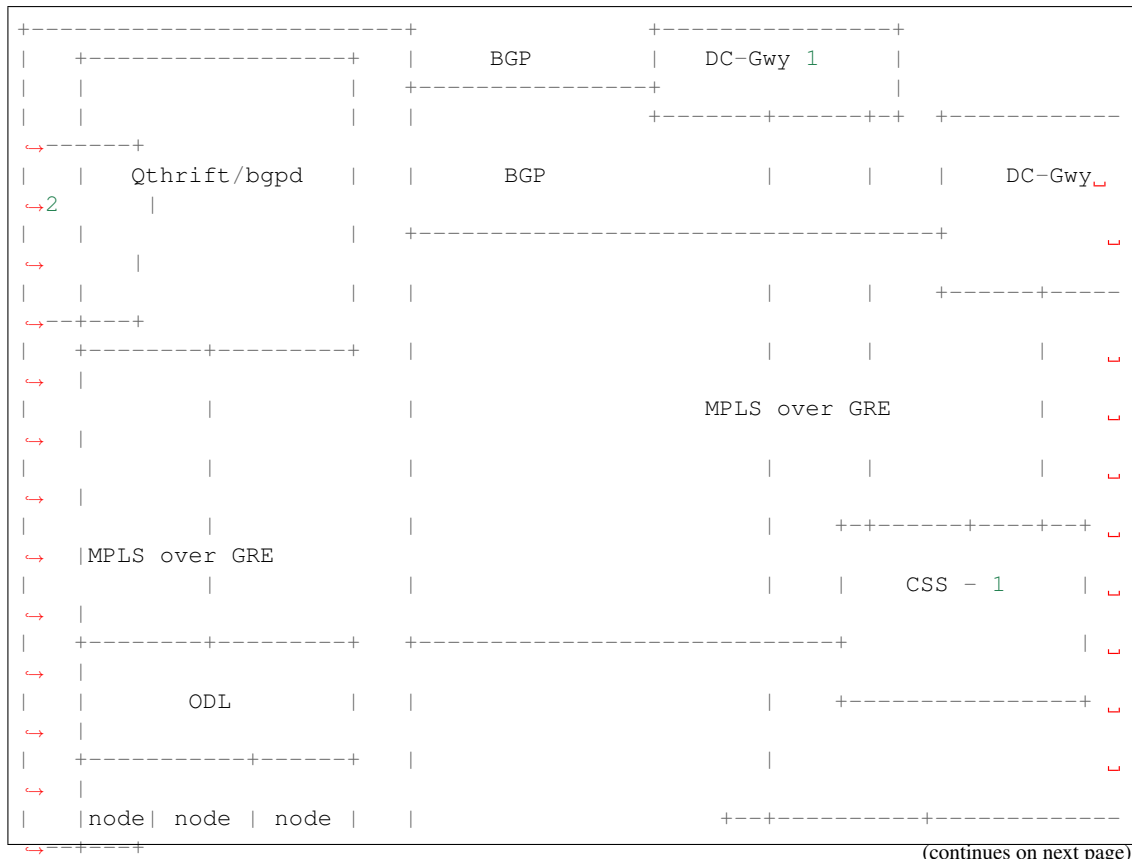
+---------------------------+                +-----------------+
|   +-------------------+   |      BGP       |  DC-Gwy 1       |
|   |                   |   +----------------+                 |
|   |                   |   |                +-------+------+-+  +------------
------+
|   |   Qthrift/bgpd    |   |      BGP                |       |   |    DC-Gwy
2        |
|   |                   |   +-------------------------------------+
        |
|   |                   |   |                         |       |   +------+-----
--+---+
|   +--------+---------+   |                         |       |          |
  |
|            |              |                  MPLS over GRE             |
  |
|            |              |                         |       |          |
  |
|            |              |                         |    +-+------+----+--+
  |MPLS over GRE
|            |              |                         |    |    CSS - 1     |
  |
|   +--------+---------+   +------------------------------+                |
  |
|   |       ODL         |   |                         |    +----------------+
  |
|   +-----------+------+   |                         |
  |
|   |node| node | node |   |                      +--+----------+------------
--+---+
(continues on next page)